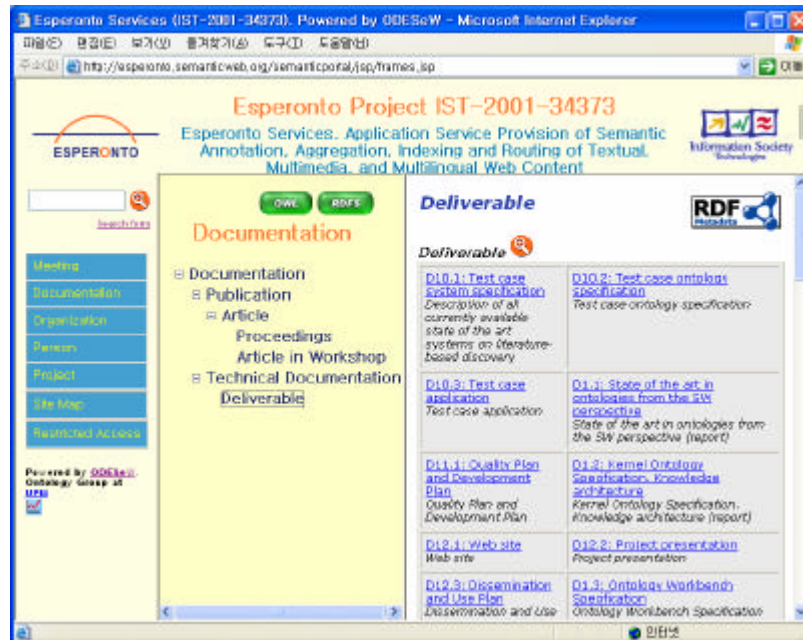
Esperonto Services (IST-2001-34373). Powered by ODESeW - Microsoft Internet Explorer

파일(F) 편집(E) 보기(V) 즐겨찾기(A) 도구(T) 도움말(H)

주소(D) http://esperonto.semanticweb.org/semanticportal/jsp/frames.jsp

이동

ESPERONTO

Esperonto Project IST-2001-34373

Esperonto Services. Application Service Provision of Semantic Annotation, Aggregation, Indexing and Routing of Textual, Multimedia, and Multilingual Web Content

Information Society Technologies

Search form

Meeting

Documentation

Organization

Person

Project

Site Map

Restricted Access

Powered by ODESeW. Ontology Group at UPM

OWL RDFS

Documentation

⊟ Documentation
⊟ Publication
⊟ Article
Proceedings
Article in Workshop
⊟ Technical Documentation
Deliverable

Deliverable

RDF Metadata

Deliverable

| D10.1: Test case system specification Description of all currently available state of the art systems on literature-based discovery | D10.2: Test case ontology specification Test case ontology specification |
|---|---|
| D10.3: Test case application Test case application | D1.1: State of the art in ontologies from the SW perspective State of the art in ontologies from the SW perspective (report) |
| D11.1: Quality Plan and Development Plan Quality Plan and Development Plan | D1.2: Kernel Ontology Specification. Knowledge architecture Kernel Ontology Specification. Knowledge architecture (report) |
| D12.1: Web site Web site | D12.2: Project presentation Project presentation |
| D12.3: Dissemination and Use Plan Dissemination and Use | D1.3: Ontology Workbench Specification Ontology Workbench Specification |

인터넷